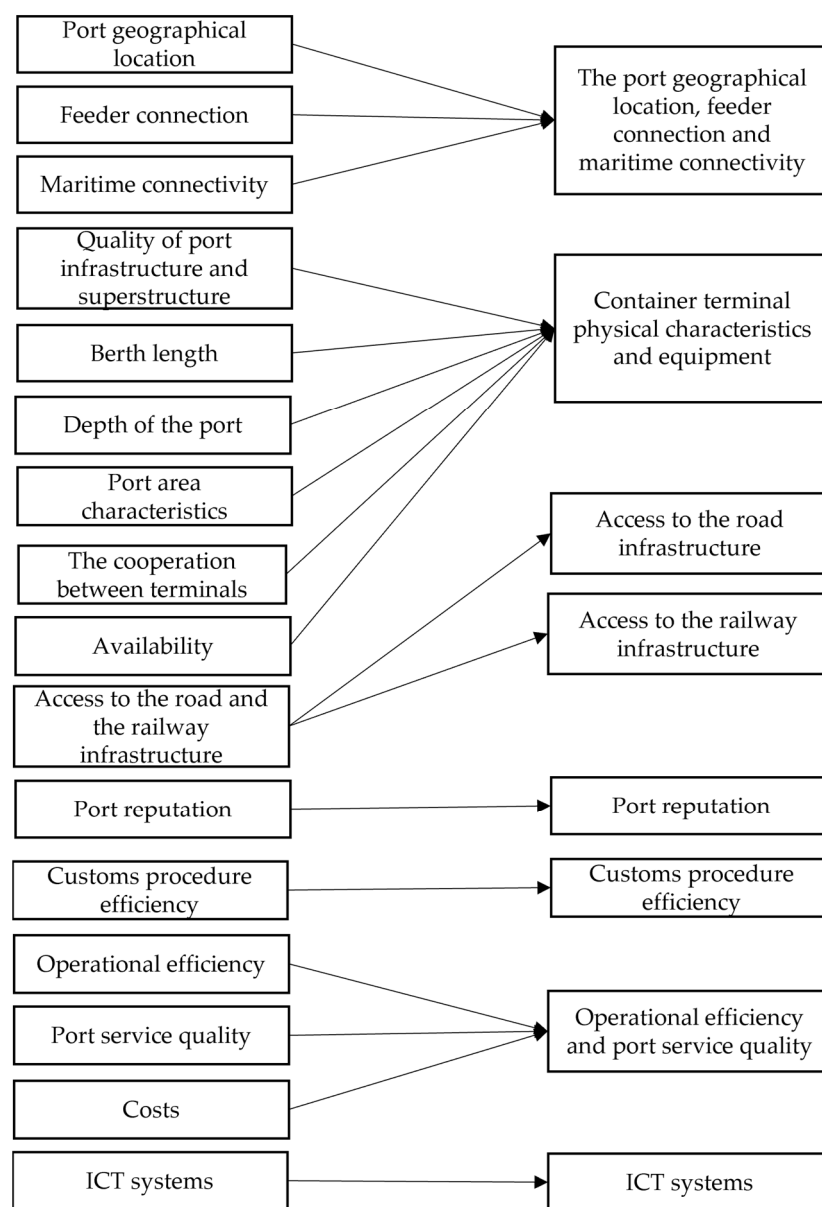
Port geographical location

Feeder connection

Maritime connectivity

The port geographical location, feeder connection and maritime connectivity

Quality of port infrastructure and superstructure

Berth length

Depth of the port

Port area characteristics

The cooperation between terminals

Availability

Access to the road and the railway infrastructure

Container terminal physical characteristics and equipment

Access to the road infrastructure

Access to the railway infrastructure

Port reputation

Port reputation

Customs procedure efficiency

Customs procedure efficiency

Operational efficiency

Port service quality

Costs

Operational efficiency and port service quality

ICT systems

ICT systems